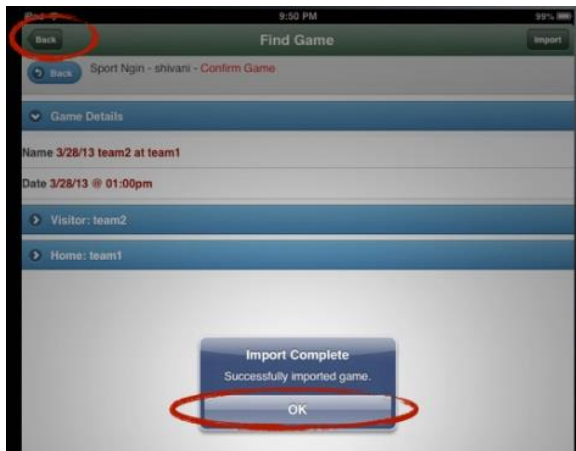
iPad
9:50 PM
99%

Back
Find Game
Import

Back
Sport Ngin - shivani - Confirm Game

Game Details

Name 3/28/13 team2 at team1

Date 3/28/13 @ 01:00pm

Visitor: team2

Home: team1

Import Complete
Successfully imported game.
OK